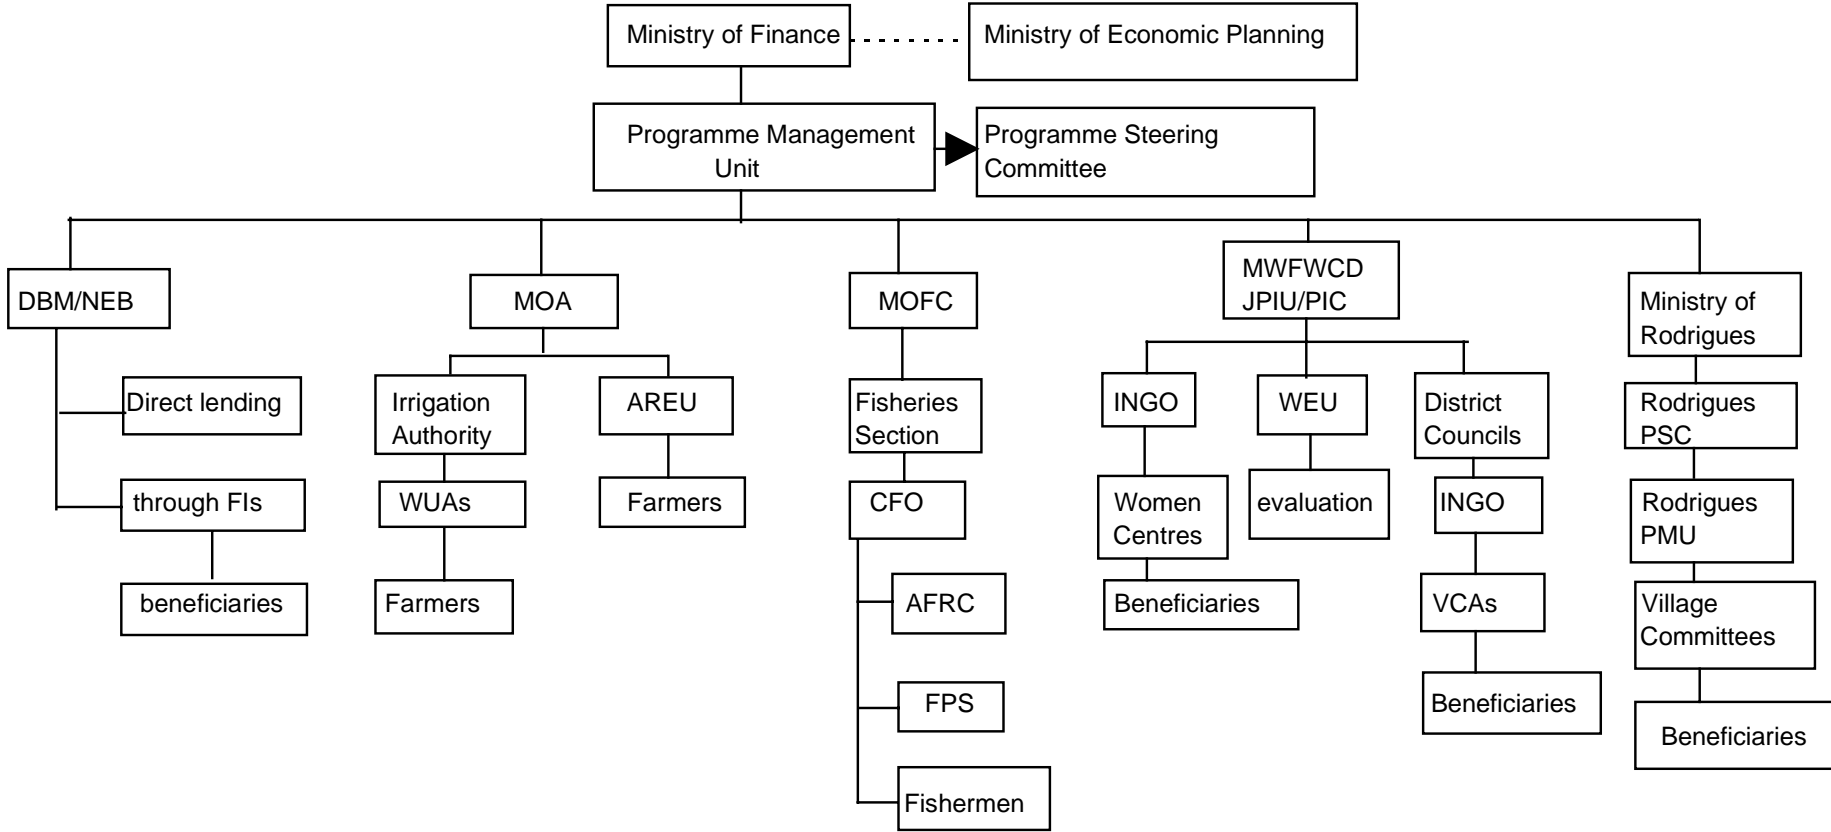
Ministry of Finance

Ministry of Economic Planning

Programme Management Unit

Programme Steering Committee

DBM/NEB

Direct lending

through FIs

beneficiaries

MOA

Irrigation Authority

WUAs

Farmers

AREU

Farmers

MOFC

Fisheries Section

CFO

AFRC

FPS

Fishermen

MWFWCD JPIU/PIC

INGO

Women Centres

Beneficiaries

WEU

evaluation

District Councils

INGO

VCAs

Beneficiaries

Ministry of Rodrigues

Rodrigues PSC

Rodrigues PMU

Village Committees

Beneficiaries